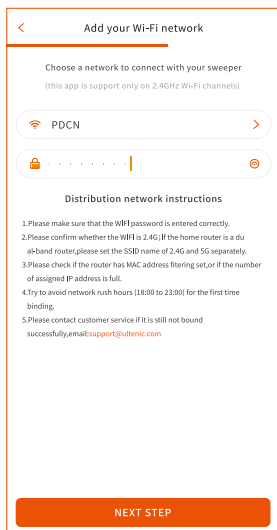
Add your Wi-Fi network

Choose a network to connect with your sweeper

(this app is support only on 2.4GHz Wi-Fi channels)

PDCN

Distribution network instructions

1.Please make sure that the WIFI password is entered correctly.

2.Please confirm whether the WIFI is 2.4G;If the home router is a dual-band router,please set the SSID name of 2.4G and 5G separately.

3.Please check if the router has MAC address filtering set,or if the number of assigned IP address is full.

4.Try to avoid network rush hours (18:00 to 23:00) for the first time binding.

5.Please contact customer service if it is still not bound successfully,email:support@ultenic.com

NEXT STEP